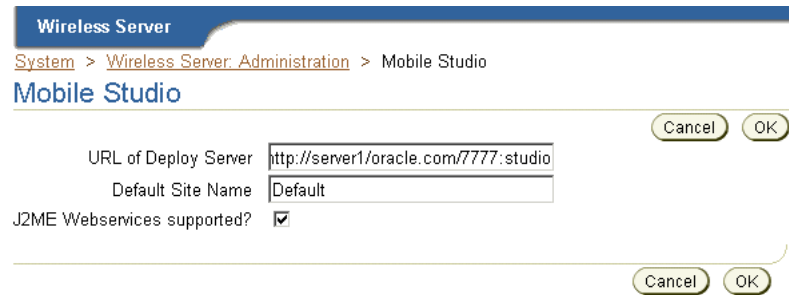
Wireless Server

System > Wireless Server: Administration > Mobile Studio

Mobile Studio

Cancel OK

URL of Deploy Server ttp://server1/oracle.com/7777:studio

Default Site Name Default

J2ME Webservices supported?

Cancel OK